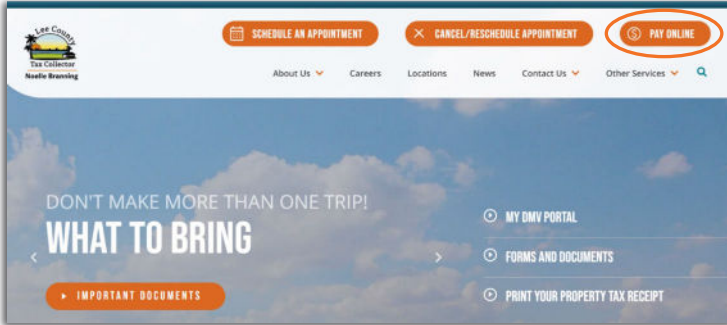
Lee County
Tax Collector
Noelle Branning

SCHEDULE AN APPOINTMENT
CANCEL/RESCHEDULE APPOINTMENT
PAY ONLINE

About Us
Careers
Locations
News
Contact Us
Other Services

DON'T MAKE MORE THAN ONE TRIP!
WHAT TO BRING

IMPORTANT DOCUMENTS

MY DMV PORTAL
FORMS AND DOCUMENTS
PRINT YOUR PROPERTY TAX RECEIPT